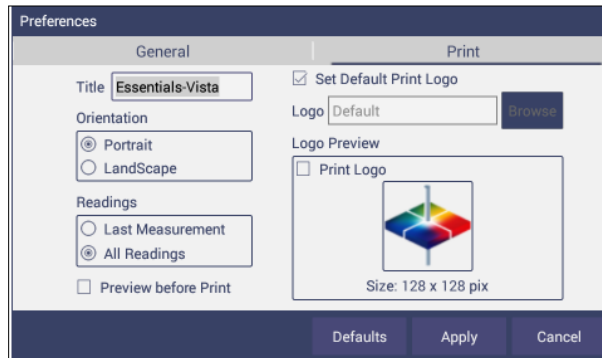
Preferences

General

Print

Title Essentials-Vista

Orientation

Portrait

LandScape

Readings

Last Measurement

All Readings

Preview before Print

Set Default Print Logo

Logo Default

Browse

Logo Preview

Print Logo

Size: 128 x 128 pix

Defaults

Apply

Cancel